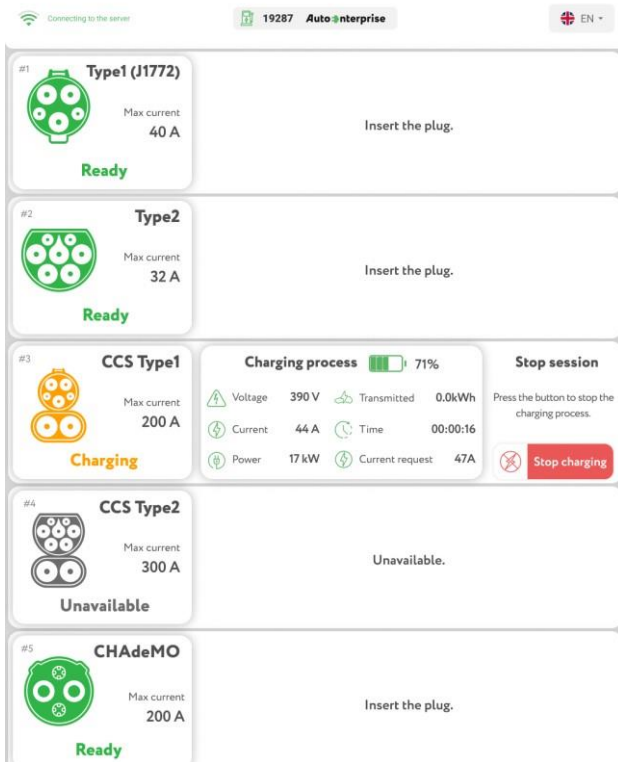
Connecting to the server

19287 AutoEnterprise

EN

#1 Type1 (J1772)
Max current
40 A
Ready

Insert the plug.

#2 Type2
Max current
32 A
Ready

Insert the plug.

#3 CCS Type1
Max current
200 A
Charging

Charging process 71%

| | | | |
|---|---|---|---|
| Voltage | 390 V | Transmitted | 0.0kWh |
| Current | 44 A | Time | 00:00:16 |
| Power | 17 kW | Current request | 47A |

Stop session
Press the button to stop the charging process.
Stop charging

#4 CCS Type2
Max current
300 A
Unavailable

Unavailable.

#5 CHAdeMO
Max current
200 A
Ready

Insert the plug.